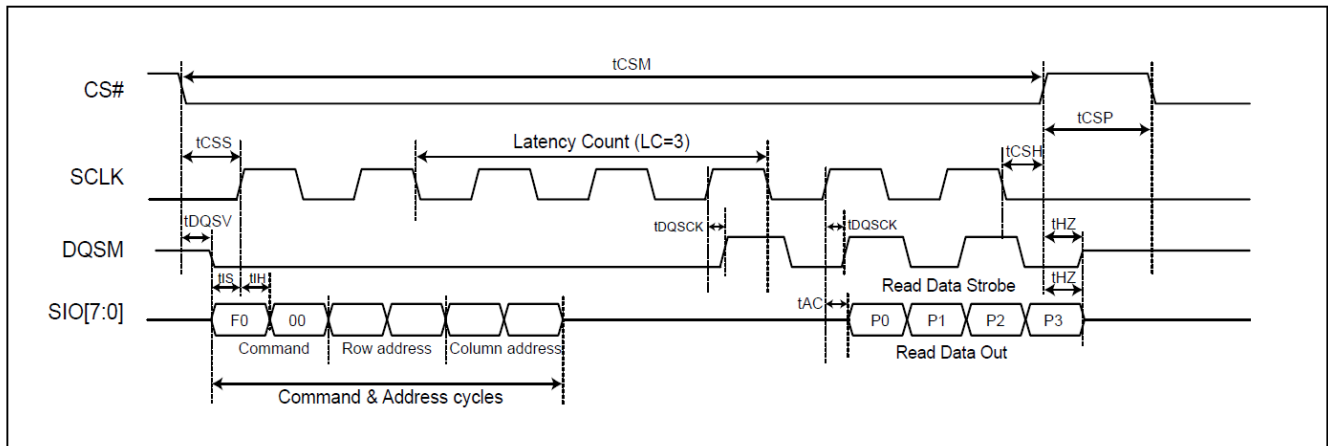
tCSM

CS#

tCSS

Latency Count (LC=3)

tCSP

SCLK

tCSH

tDQSV

tDQSCK

tDQSCK

tHZ

DQSM

tIS

tIH

Read Data Strobe

tHZ

SIO[7:0]

F0

00

tAC

P0

P1

P2

P3

Command

Row address

Column address

Read Data Out

Command & Address cycles